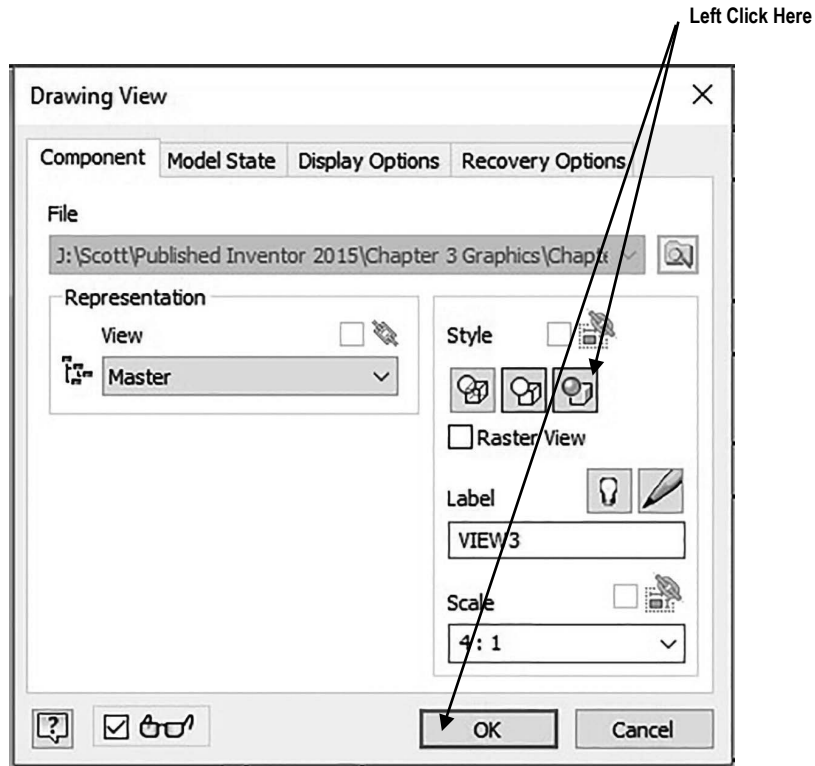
Left Click Here

Drawing View

Component | Model State | Display Options | Recovery Options

File

J:\Scott\Published Inventor 2015\Chapter 3 Graphics\Chapte

Representation

View

Master

Style

Raster View

Label

VIEW3

Scale

4 : 1

OK

Cancel